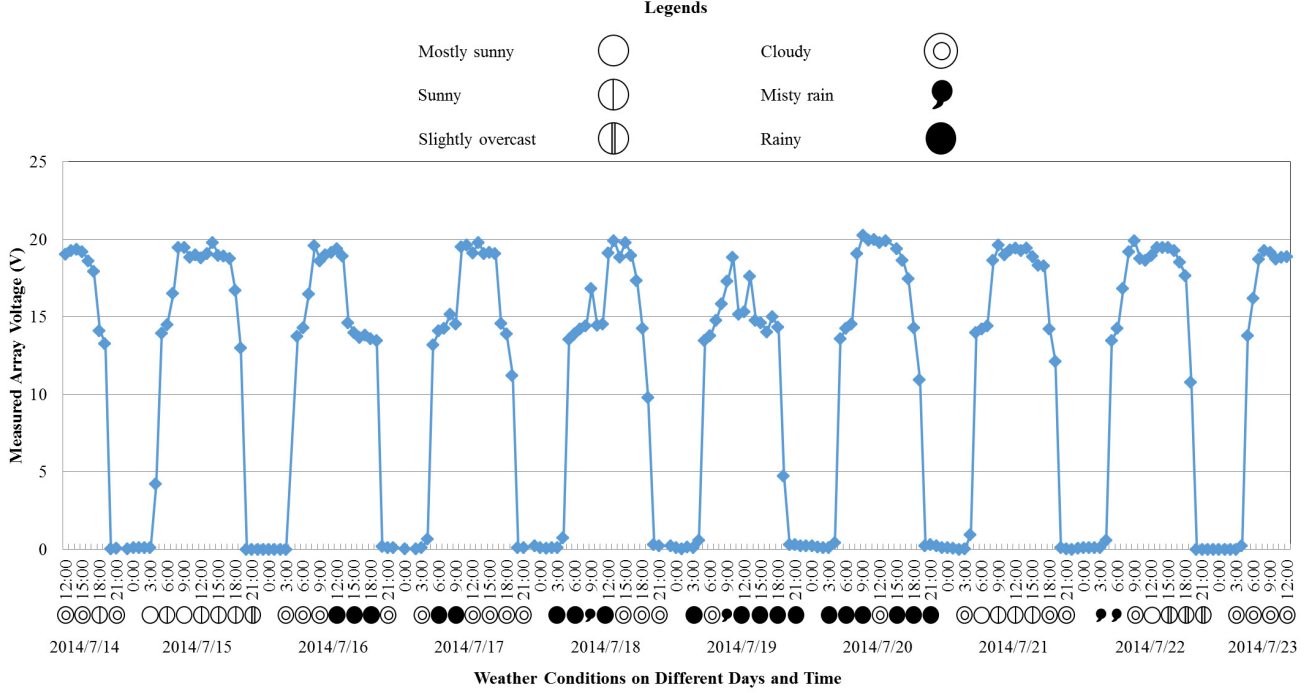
Legends

Mostly sunny

Cloudy

Sunny

Misty rain

Slightly overcast

Rainy

Measured Array Voltage (V)

25

20

15

10

5

0

12:00 15:00 18:00 21:00 0:00 3:00 6:00 9:00 12:00 15:00 18:00 21:00 0:00 3:00 6:00 9:00 12:00 15:00 18:00 21:00 0:00 3:00 6:00 9:00 12:00 15:00 18:00 21:00 0:00 3:00 6:00 9:00 12:00 15:00 18:00 21:00 0:00 3:00 6:00 9:00 12:00 15:00 18:00 21:00 0:00 3:00 6:00 9:00 12:00 15:00 18:00 21:00 0:00 3:00 6:00 9:00 12:00 15:00 18:00 21:00 0:00 3:00 6:00 9:00 12:00 15:00 18:00 21:00 0:00 3:00 6:00 9:00 12:00

2014/7/14 2014/7/15 2014/7/16 2014/7/17 2014/7/18 2014/7/19 2014/7/20 2014/7/21 2014/7/22 2014/7/23

Weather Conditions on Different Days and Time